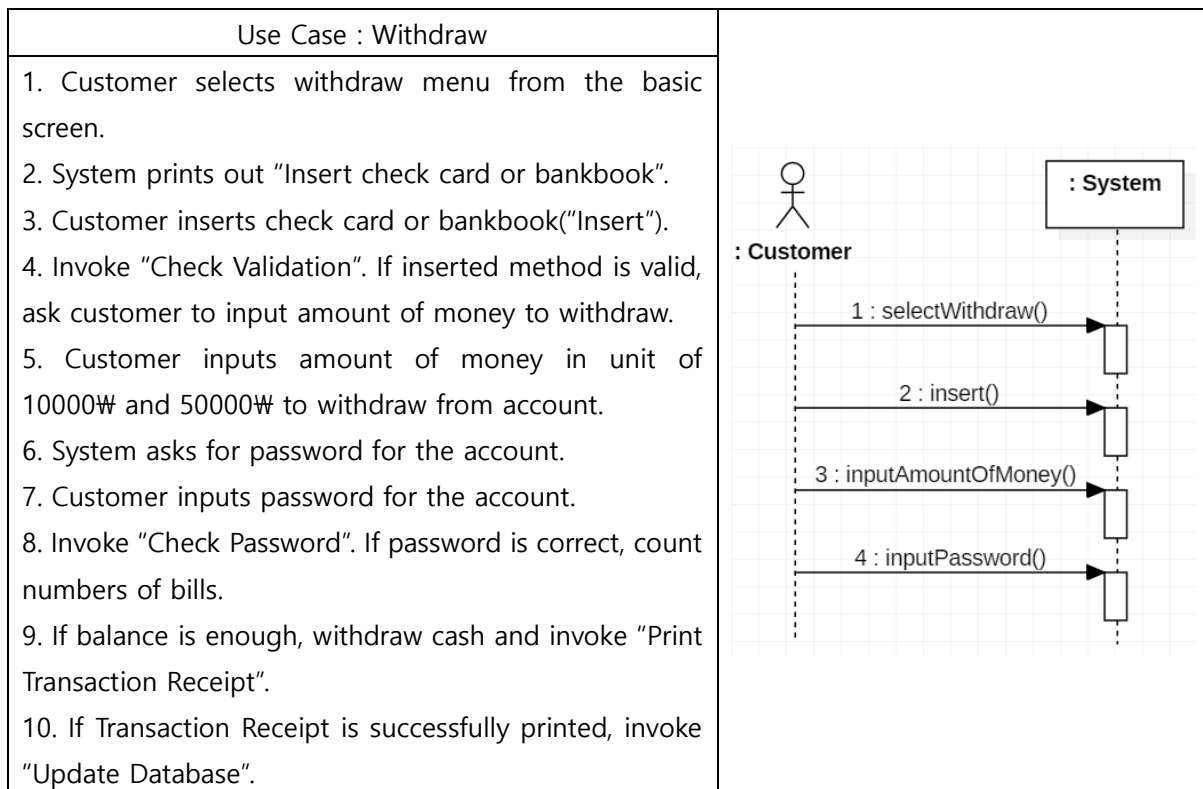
| Use Case : Withdraw | |
|---|---|
| 1. Customer selects withdraw menu from the basic screen.<br>2. System prints out "Insert check card or bankbook".<br>3. Customer inserts check card or bankbook("Insert").<br>4. Invoke "Check Validation". If inserted method is valid, ask customer to input amount of money to withdraw.<br>5. Customer inputs amount of money in unit of 10000₩ and 50000₩ to withdraw from account.<br>6. System asks for password for the account.<br>7. Customer inputs password for the account.<br>8. Invoke "Check Password". If password is correct, count numbers of bills.<br>9. If balance is enough, withdraw cash and invoke "Print Transaction Receipt".<br>10. If Transaction Receipt is successfully printed, invoke "Update Database". | : System<br>: Customer<br>1 : selectWithdraw()<br>2 : insert()<br>3 : inputAmountOfMoney()<br>4 : inputPassword() |